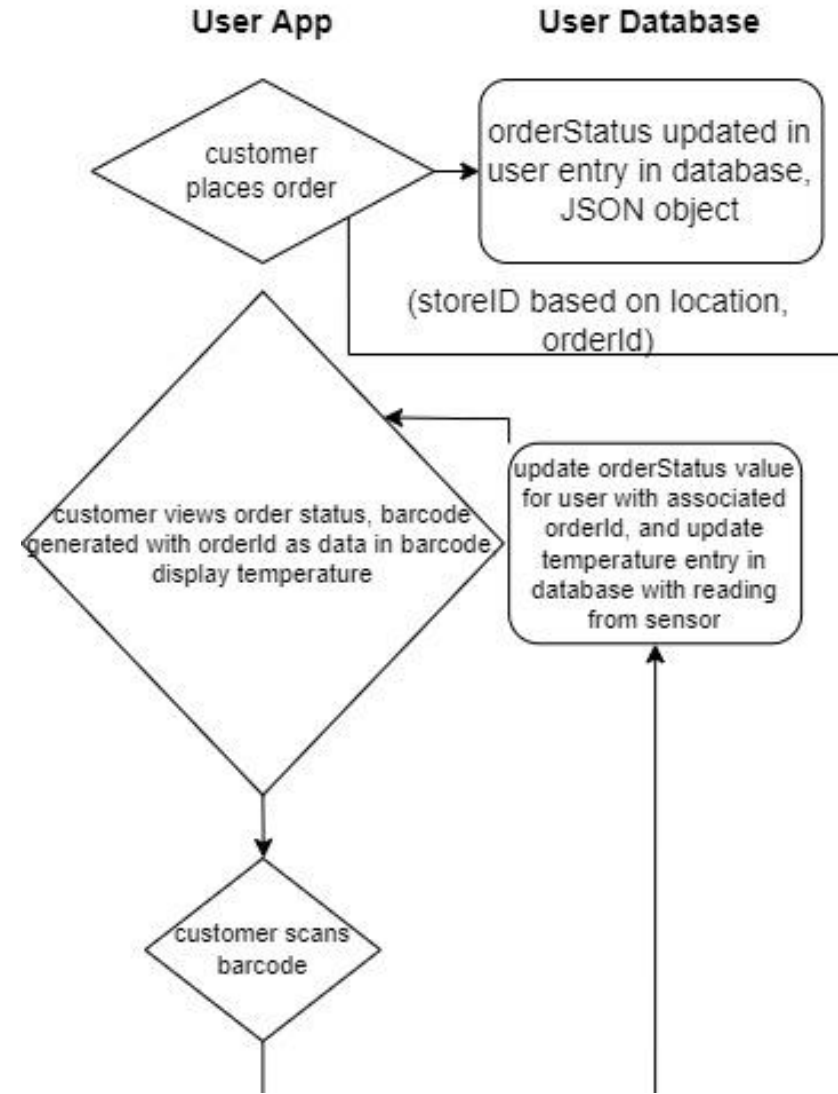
User App

User Database

customer places order

orderStatus updated in user entry in database, JSON object

(storeID based on location, orderId)

customer views order status, barcode generated with orderId as data in barcode display temperature

update orderStatus value for user with associated orderId, and update temperature entry in database with reading from sensor

customer scans barcode